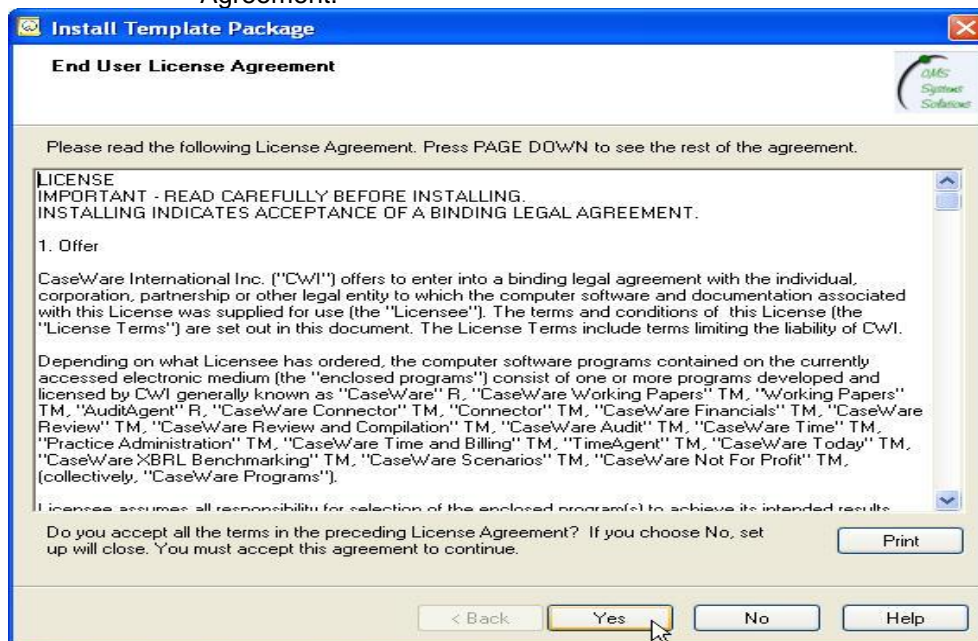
Agreement.

Install Template Package

End User License Agreement

CMS Systems Solutions

Please read the following License Agreement. Press PAGE DOWN to see the rest of the agreement.

LICENSE
IMPORTANT - READ CAREFULLY BEFORE INSTALLING.
INSTALLING INDICATES ACCEPTANCE OF A BINDING LEGAL AGREEMENT.

1. Offer

CaseWare International Inc. (''CWI'') offers to enter into a binding legal agreement with the individual, corporation, partnership or other legal entity to which the computer software and documentation associated with this License was supplied for use (the ''Licensee''). The terms and conditions of this License (the ''License Terms'') are set out in this document. The License Terms include terms limiting the liability of CWI.

Depending on what Licensee has ordered, the computer software programs contained on the currently accessed electronic medium (the ''enclosed programs'') consist of one or more programs developed and licensed by CWI generally known as ''CaseWare'' R, ''CaseWare Working Papers'' TM, ''Working Papers'' TM, ''AuditAgent'' R, ''CaseWare Connector'' TM, ''Connector'' TM, ''CaseWare Financials'' TM, ''CaseWare Review'' TM, ''CaseWare Review and Compilation'' TM, ''CaseWare Audit'' TM, ''CaseWare Time'' TM, ''Practice Administration'' TM, ''CaseWare Time and Billing'' TM, ''TimeAgent'' TM, ''CaseWare Today'' TM, ''CaseWare XBRL Benchmarking'' TM, ''CaseWare Scenarios'' TM, ''CaseWare Not For Profit'' TM, (collectively, ''CaseWare Programs'').

Licensee assumes all responsibility for selection of the enclosed program(s) to achieve its intended results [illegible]

Do you accept all the terms in the preceding License Agreement? If you choose No, set up will close. You must accept this agreement to continue.

Print

< Back Yes No Help